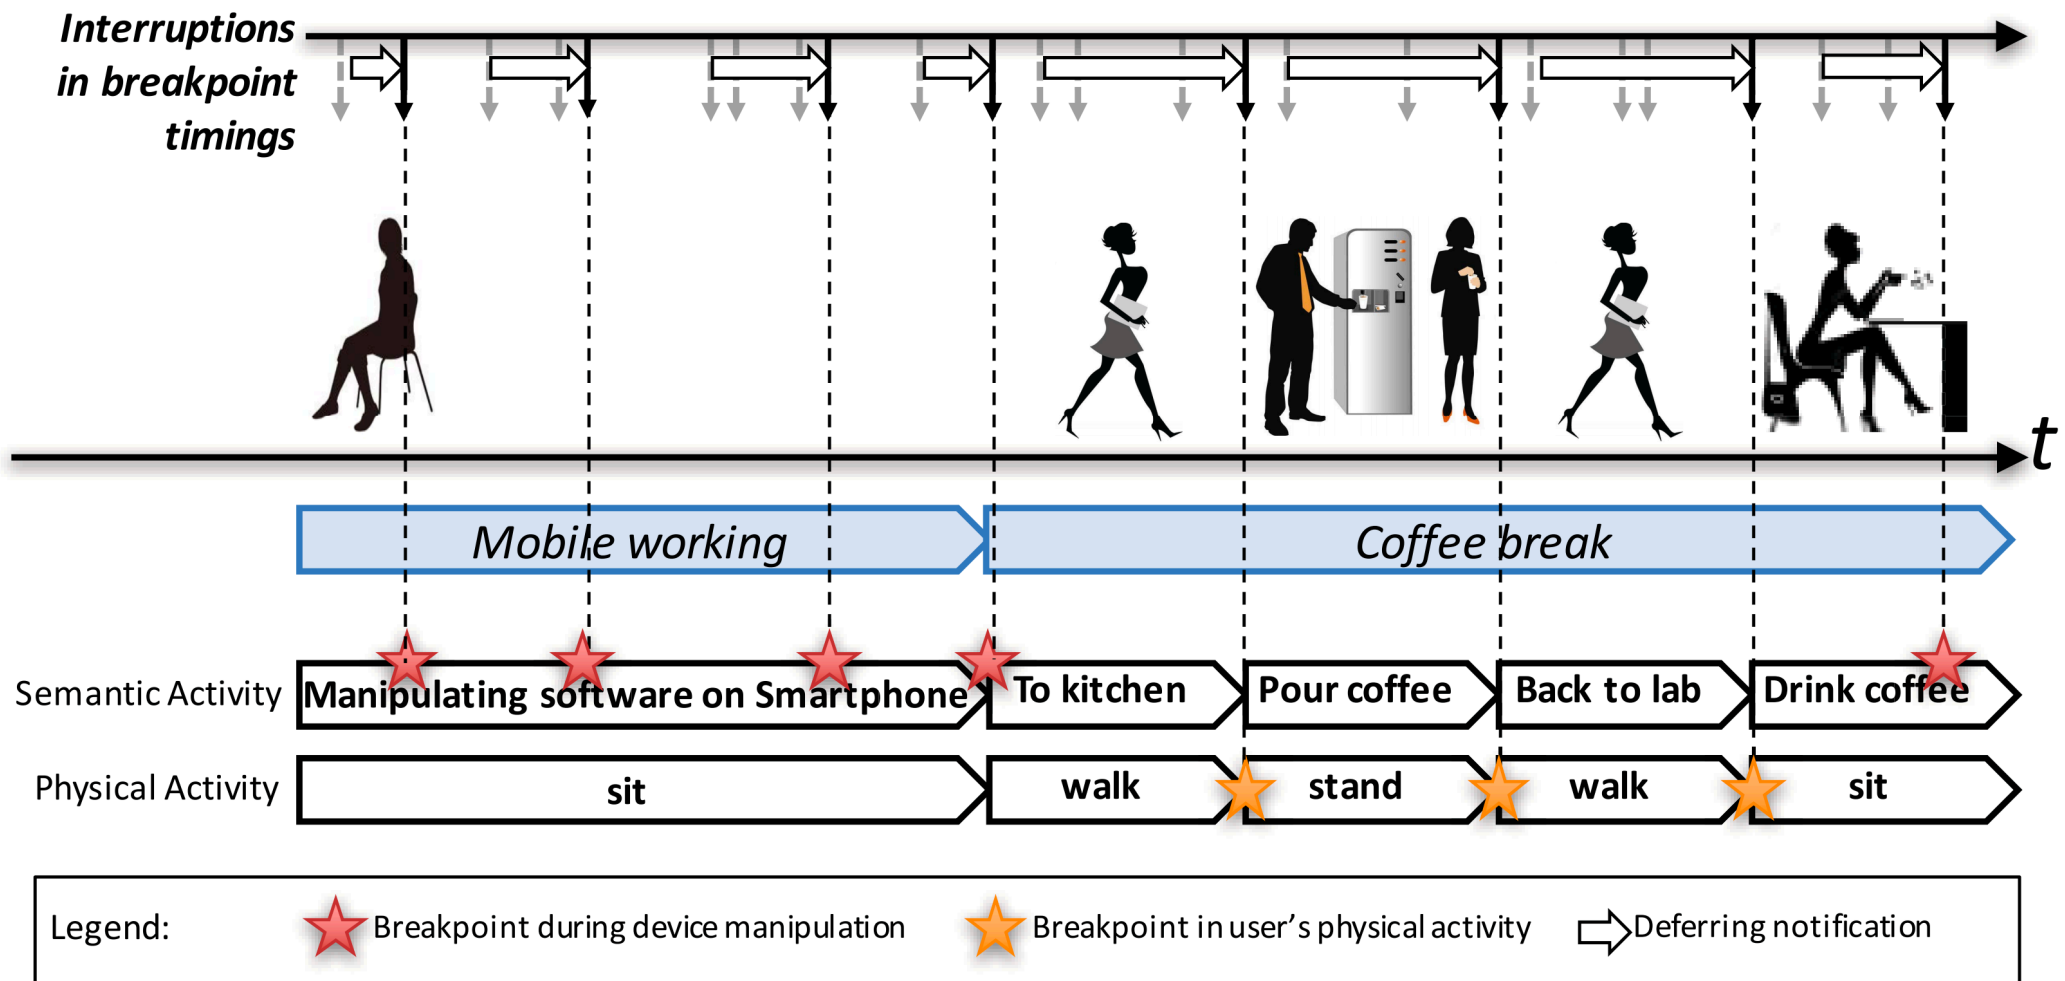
Interruptions in breakpoint timings

t

Mobile working

Coffee break

Semantic Activity

Manipulating software on Smartphone

To kitchen

Pour coffee

Back to lab

Drink coffee

Physical Activity

sit

walk

stand

walk

sit

Legend: Breakpoint during device manipulation Breakpoint in user's physical activity Deferring notification